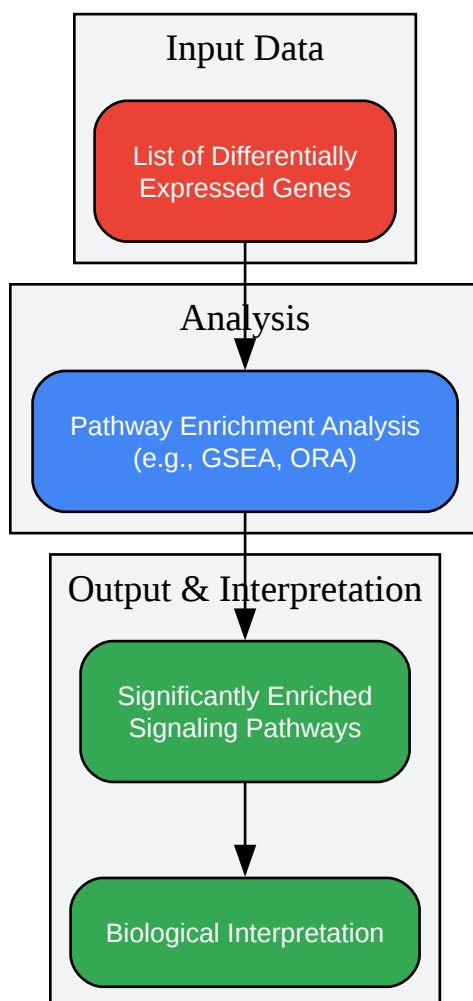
Input Data

List of Differentially Expressed Genes

Analysis

Pathway Enrichment Analysis (e.g., GSEA, ORA)

Output & Interpretation

Significantly Enriched Signaling Pathways

Biological Interpretation